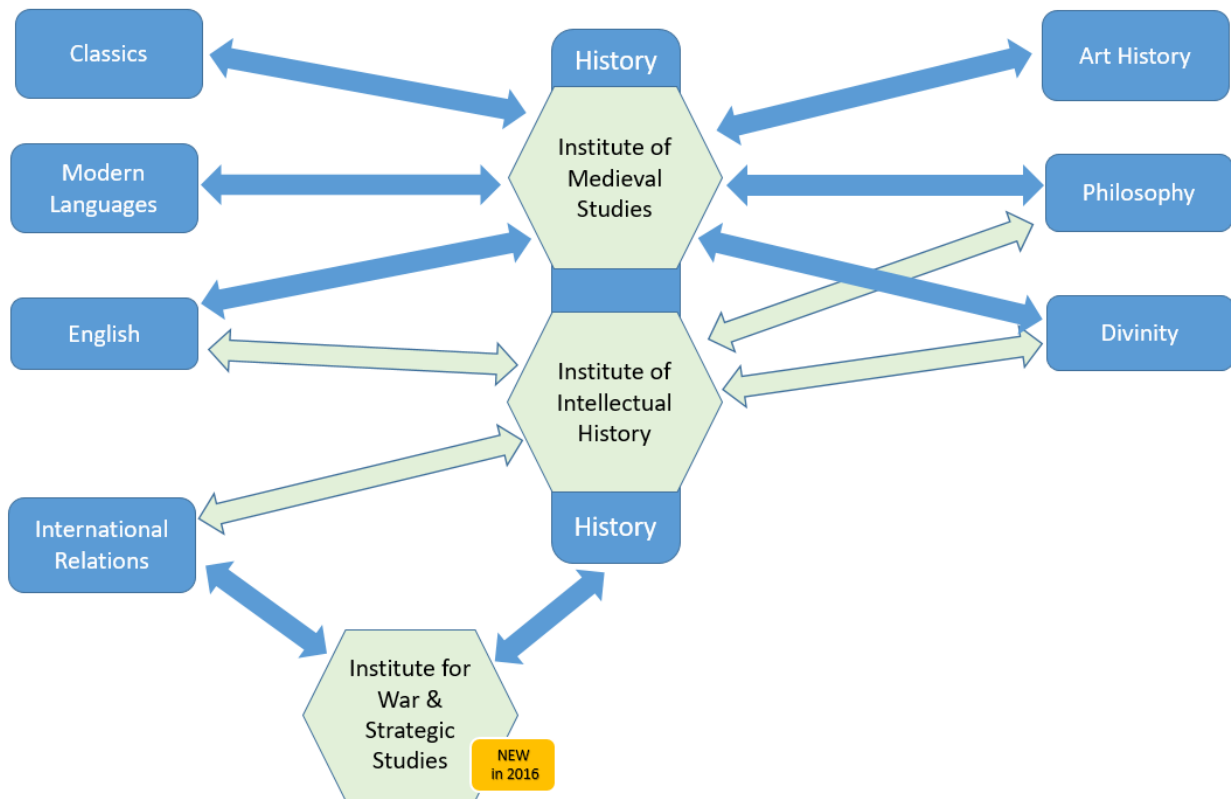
Classics

History

Art History

Modern Languages

Institute of Medieval Studies

Philosophy

English

Divinity

Institute of Intellectual History

International Relations

History

Institute for War & Strategic Studies

NEW in 2016